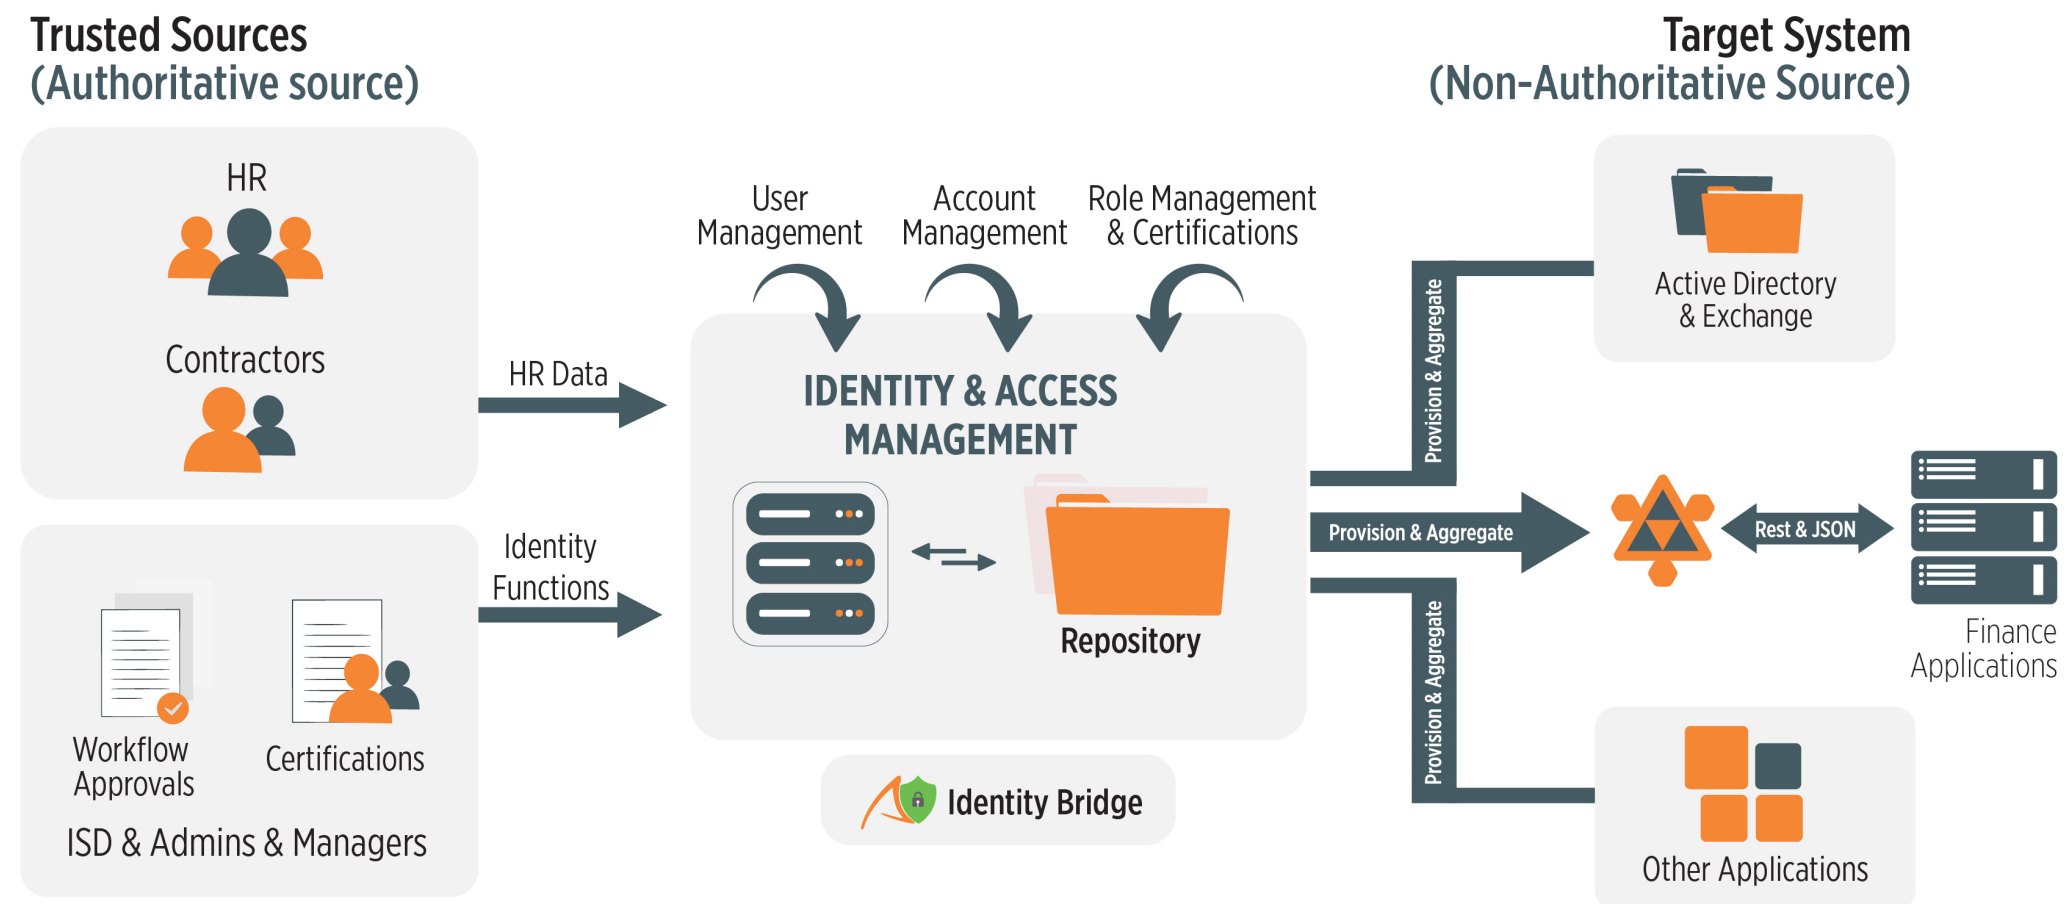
Trusted Sources
(Authoritative source)

Target System
(Non-Authoritative Source)

HR

Contractors

HR Data

Identity Functions

Workflow Approvals

Certifications

ISD & Admins & Managers

User Management

Account Management

Role Management & Certifications

IDENTITY & ACCESS MANAGEMENT

Repository

Identity Bridge

Provision & Aggregate

Provision & Aggregate

Provision & Aggregate

Active Directory & Exchange

Rest & JSON

Finance Applications

Other Applications